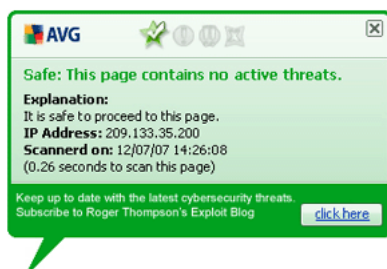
AVG

Safe: This page contains no active threats.

Explanation:
It is safe to proceed to this page.
IP Address: 209.133.35.200
Scannerd on: 12/07/07 14:26:08
(0.26 seconds to scan this page)

Keep up to date with the latest cybersecurity threats. Subscribe to Roger Thompson's Exploit Blog

click here